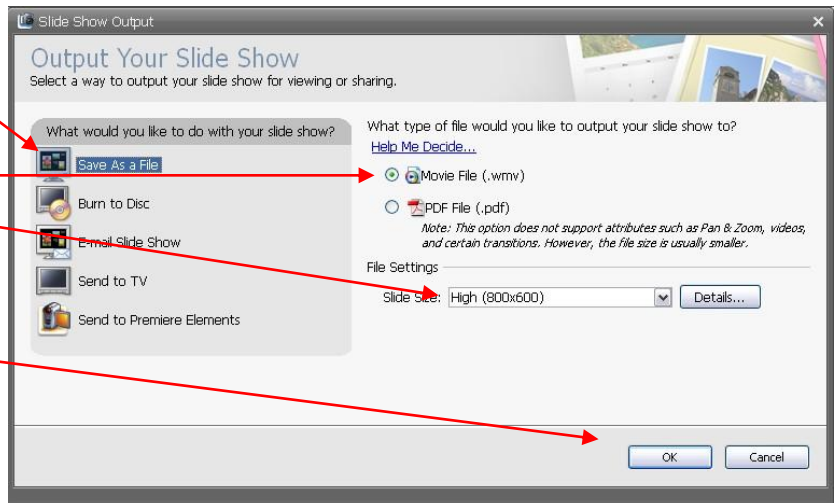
Slide Show Output

Output Your Slide Show
Select a way to output your slide show for viewing or sharing.

What would you like to do with your slide show?
Save As a File
Burn to Disc
E-mail Slide Show
Send to TV
Send to Premiere Elements

What type of file would you like to output your slide show to?
Help Me Decide...
Movie File (.wmv)
PDF File (.pdf)
Note: This option does not support attributes such as Pan & Zoom, videos, and certain transitions. However, the file size is usually smaller.

File Settings
Slide Size: High (800x600)
Details...

OK
Cancel